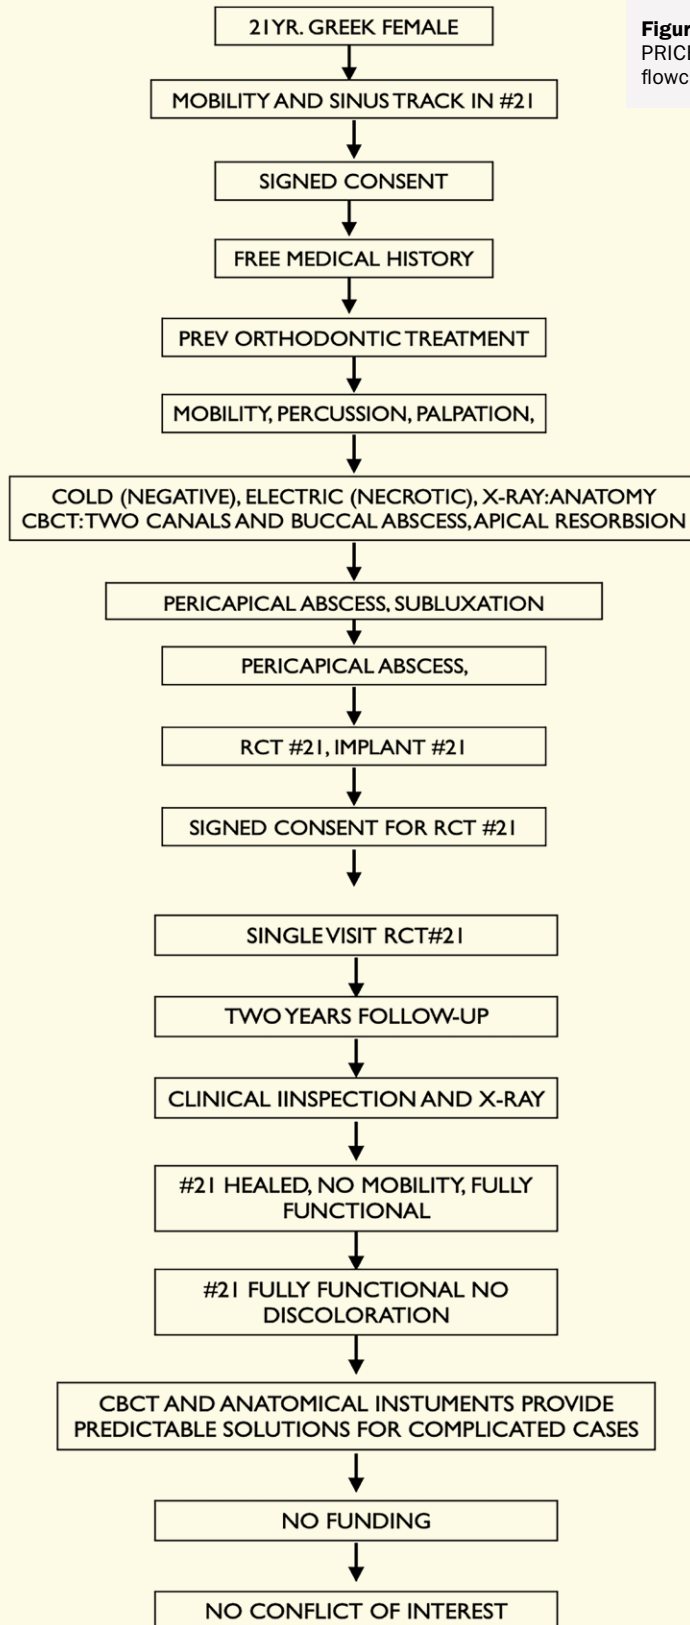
21YR. GREEK FEMALE

MOBILITY AND SINUS TRACK IN #21

SIGNED CONSENT

FREE MEDICAL HISTORY

PREV ORTHODONTIC TREATMENT

MOBILITY, PERCUSSION, PALPATION,

COLD (NEGATIVE), ELECTRIC (NECROTIC), X-RAY:ANATOMY
CBCT:TWO CANALS AND BUCCAL ABSCESS, APICAL RESORBSION

PERICAPICAL ABSCESS, SUBLUXATION

PERICAPICAL ABSCESS,

RCT #21, IMPLANT #21

SIGNED CONSENT FOR RCT #21

SINGLE VISIT RCT#21

TWO YEARS FOLLOW-UP

CLINICAL IINSPECTION AND X-RAY

#21 HEALED, NO MOBILITY, FULLY FUNCTIONAL

#21 FULLY FUNCTIONAL NO DISCOLORATION

CBCT AND ANATOMICAL INSTUMENTS PROVIDE PREDICTABLE SOLUTIONS FOR COMPLICATED CASES

NO FUNDING

NO CONFLICT OF INTEREST

Figur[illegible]
PRIC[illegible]
flowc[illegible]